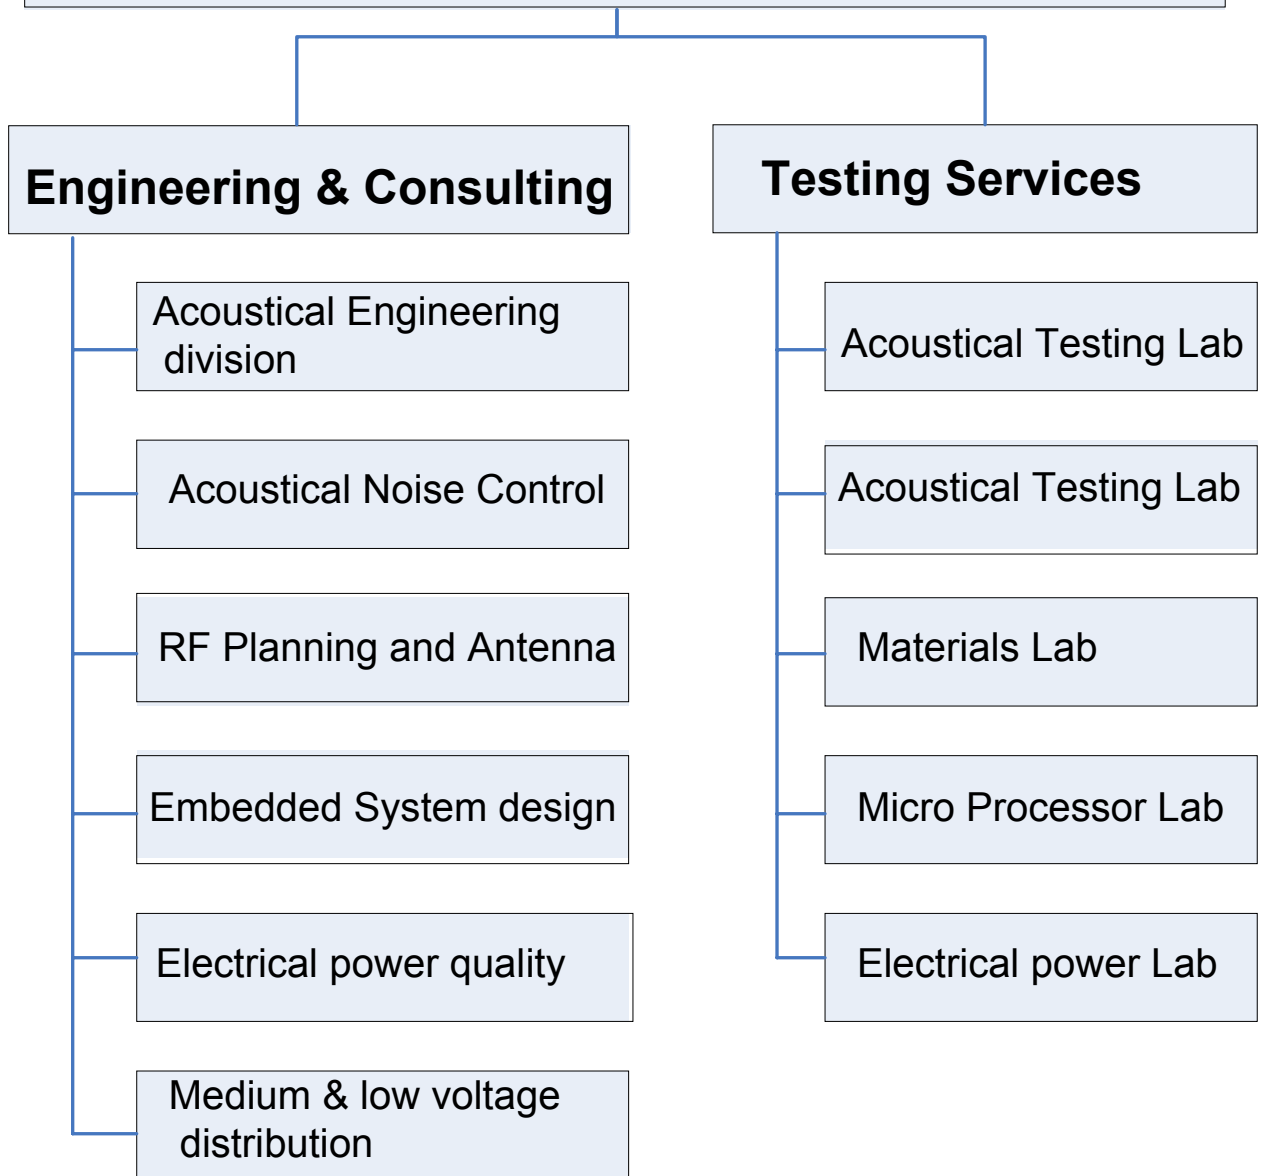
Engineering & Consulting

Acoustical Engineering division

Acoustical Noise Control

RF Planning and Antenna

Embedded System design

Electrical power quality

Medium & low voltage distribution

Testing Services

Acoustical Testing Lab

Acoustical Testing Lab

Materials Lab

Micro Processor Lab

Electrical power Lab